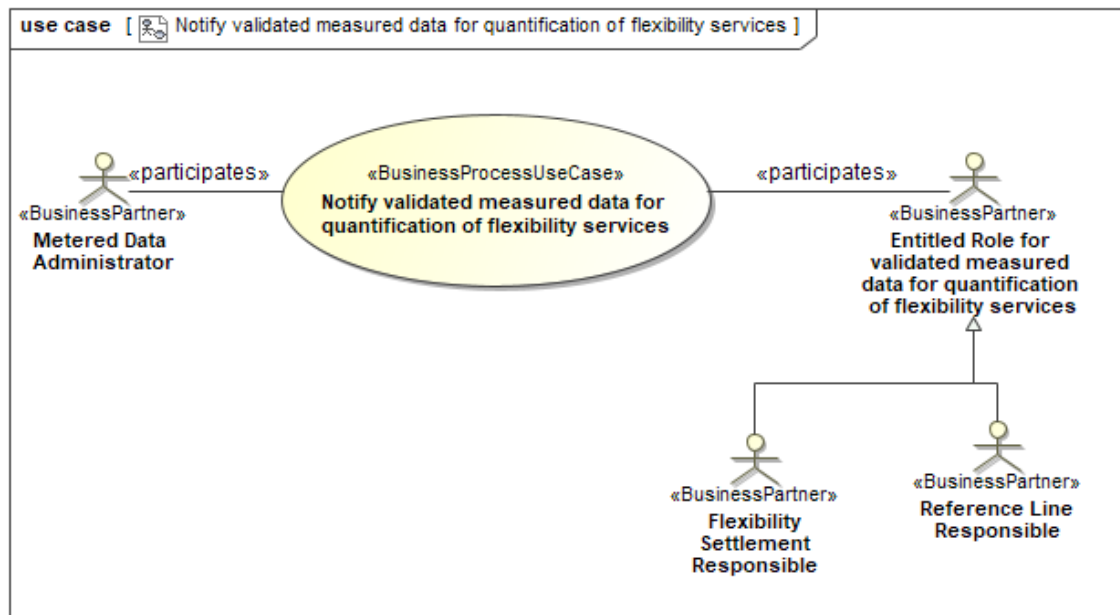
use case [ Notify validated measured data for quantification of flexibility services ]

«participates»

«BusinessPartner»
Metered Data Administrator

«BusinessProcessUseCase»
Notify validated measured data for quantification of flexibility services

«participates»

«BusinessPartner»
Entitled Role for validated measured data for quantification of flexibility services

«BusinessPartner»
Flexibility Settlement Responsible

«BusinessPartner»
Reference Line Responsible